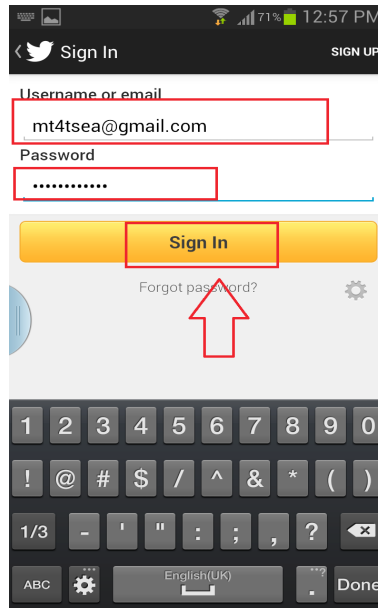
71% 12:57 PM

Sign In

SIGN UP

Username or email

mt4tsea@gmail.com

Password

••••••••••••

Sign In

Forgot password?

1 2 3 4 5 6 7 8 9 0

! @ # $ / ^ & * ( )

1/3 - ' " : ; , ?

ABC English(UK) . Done